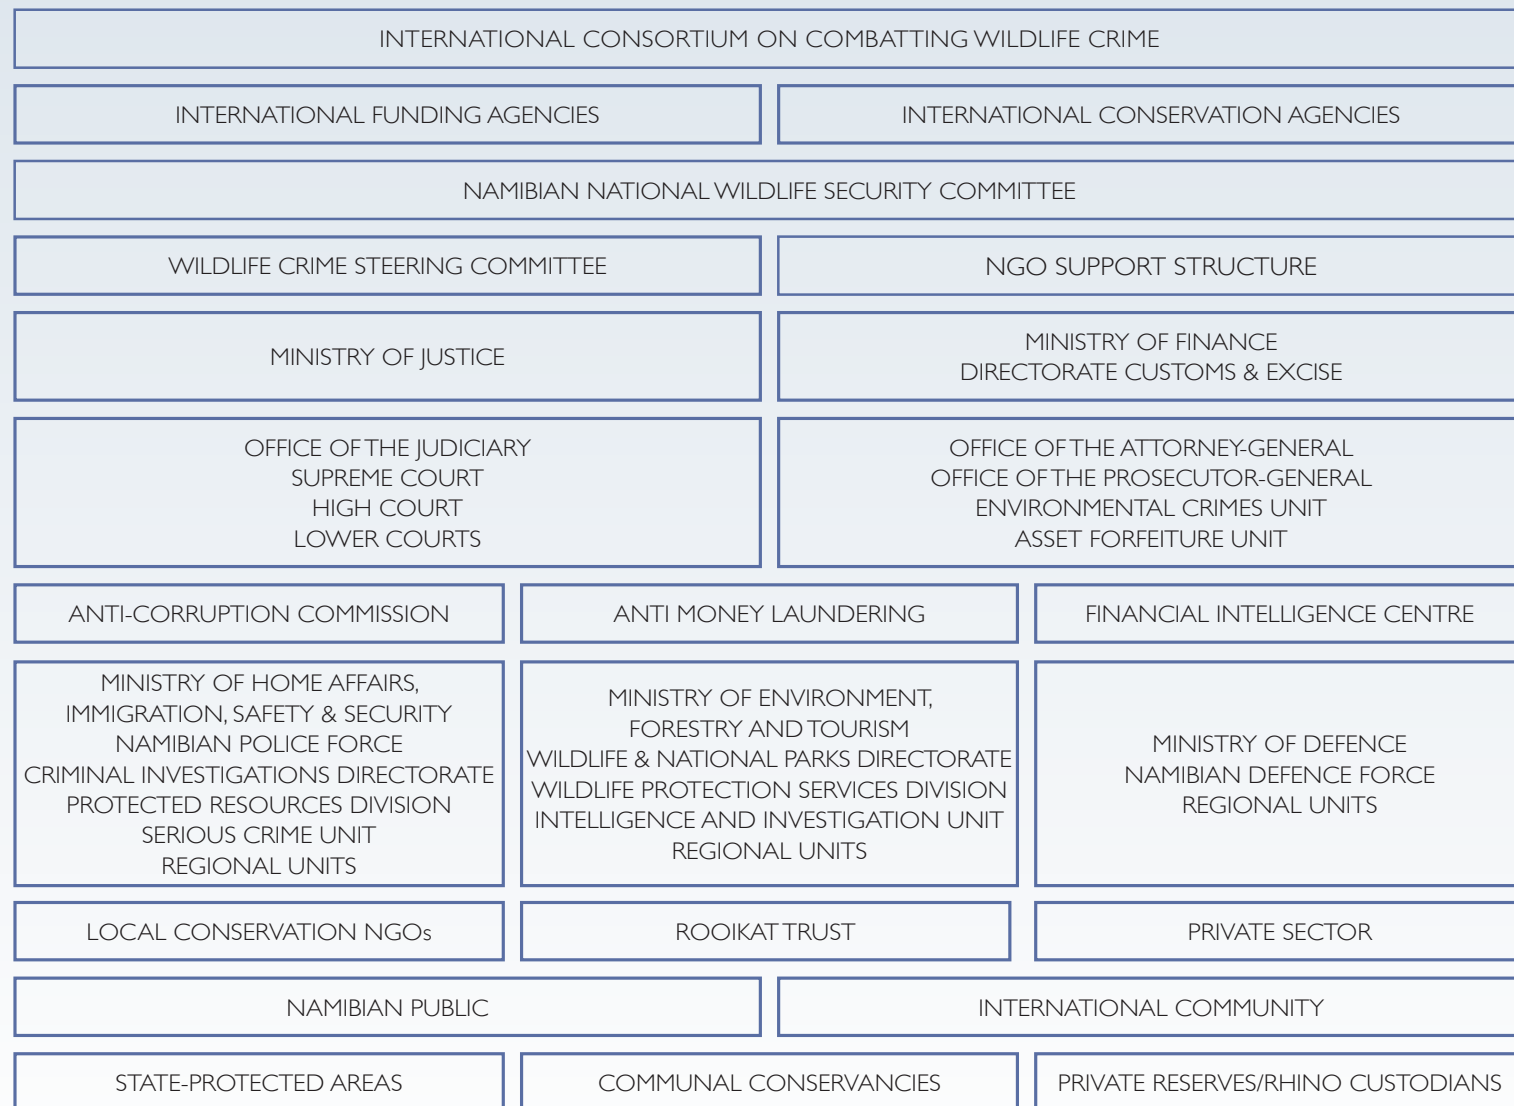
INTERNATIONAL CONSORTIUM ON COMBATTING WILDLIFE CRIME

INTERNATIONAL FUNDING AGENCIES

INTERNATIONAL CONSERVATION AGENCIES

NAMIBIAN NATIONAL WILDLIFE SECURITY COMMITTEE

WILDLIFE CRIME STEERING COMMITTEE

NGO SUPPORT STRUCTURE

MINISTRY OF JUSTICE

MINISTRY OF FINANCE
DIRECTORATE CUSTOMS & EXCISE

OFFICE OF THE JUDICIARY
SUPREME COURT
HIGH COURT
LOWER COURTS

OFFICE OF THE ATTORNEY-GENERAL
OFFICE OF THE PROSECUTOR-GENERAL
ENVIRONMENTAL CRIMES UNIT
ASSET FORFEITURE UNIT

ANTI-CORRUPTION COMMISSION

ANTI MONEY LAUNDERING

FINANCIAL INTELLIGENCE CENTRE

MINISTRY OF HOME AFFAIRS,
IMMIGRATION, SAFETY & SECURITY
NAMIBIAN POLICE FORCE
CRIMINAL INVESTIGATIONS DIRECTORATE
PROTECTED RESOURCES DIVISION
SERIOUS CRIME UNIT
REGIONAL UNITS

MINISTRY OF ENVIRONMENT,
FORESTRY AND TOURISM
WILDLIFE & NATIONAL PARKS DIRECTORATE
WILDLIFE PROTECTION SERVICES DIVISION
INTELLIGENCE AND INVESTIGATION UNIT
REGIONAL UNITS

MINISTRY OF DEFENCE
NAMIBIAN DEFENCE FORCE
REGIONAL UNITS

LOCAL CONSERVATION NGOs

ROOIKAT TRUST

PRIVATE SECTOR

NAMIBIAN PUBLIC

INTERNATIONAL COMMUNITY

STATE-PROTECTED AREAS

COMMUNAL CONSERVANCIES

PRIVATE RESERVES/RHINO CUSTODIANS